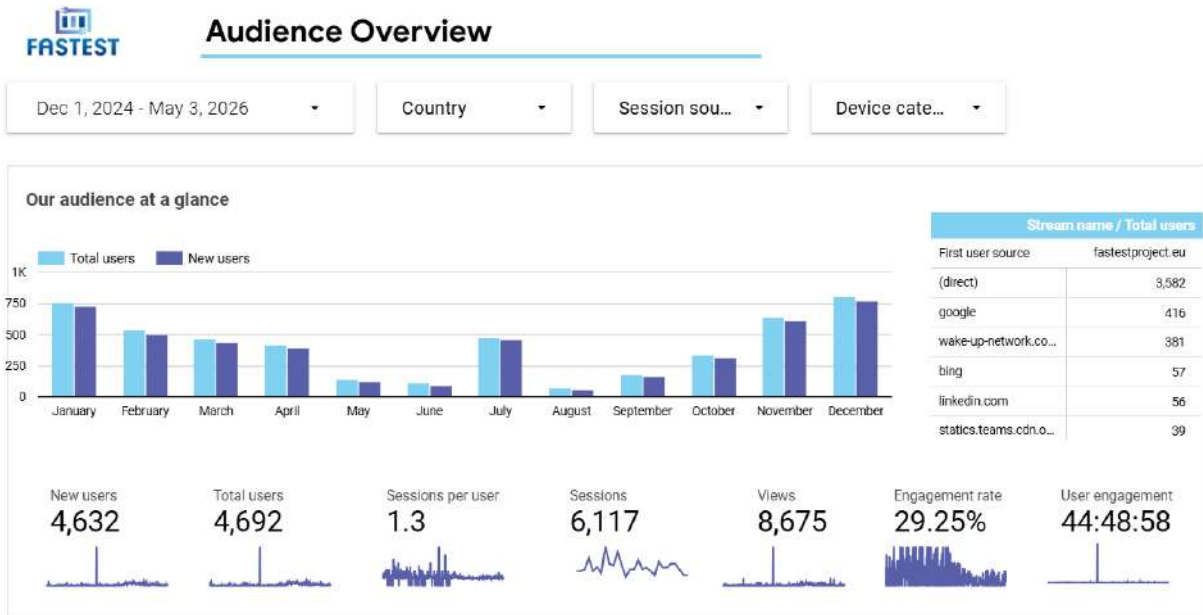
FASTEST

Audience Overview

Dec 1, 2024 - May 3, 2026
Country
Session sou...
Device cate...

Our audience at a glance

Total users New users

1K
750
500
250
0

January February March April May June July August September October November December

| Stream name / Total users | |
|---|---|
| First user source | fastestproject.eu |
| (direct) | 3,582 |
| google | 416 |
| wake-up-network.co... | 381 |
| bing | 57 |
| linkedin.com | 56 |
| statics.teams.cdn.o... | 39 |

New users
4,632

Total users
4,692

Sessions per user
1.3

Sessions
6,117

Views
8,675

Engagement rate
29.25%

User engagement
44:48:58